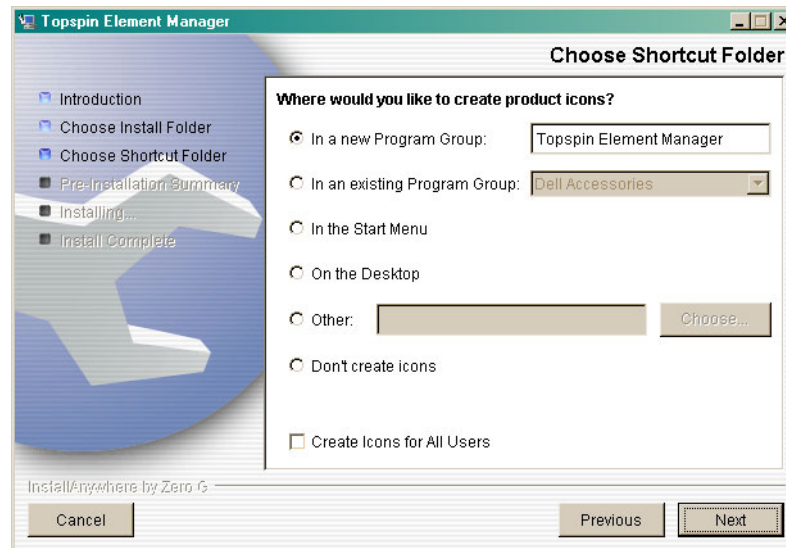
Topspin Element Manager

Choose Shortcut Folder

Introduction
Choose Install Folder
Choose Shortcut Folder
Pre-Installation Summary
Installing...
Install Complete

Where would you like to create product icons?

In a new Program Group: Topspin Element Manager

In an existing Program Group: Dell Accessories

In the Start Menu

On the Desktop

Other: Choose...

Don't create icons

Create Icons for All Users

InstallAnywhere by Zero G

Cancel

Previous

Next